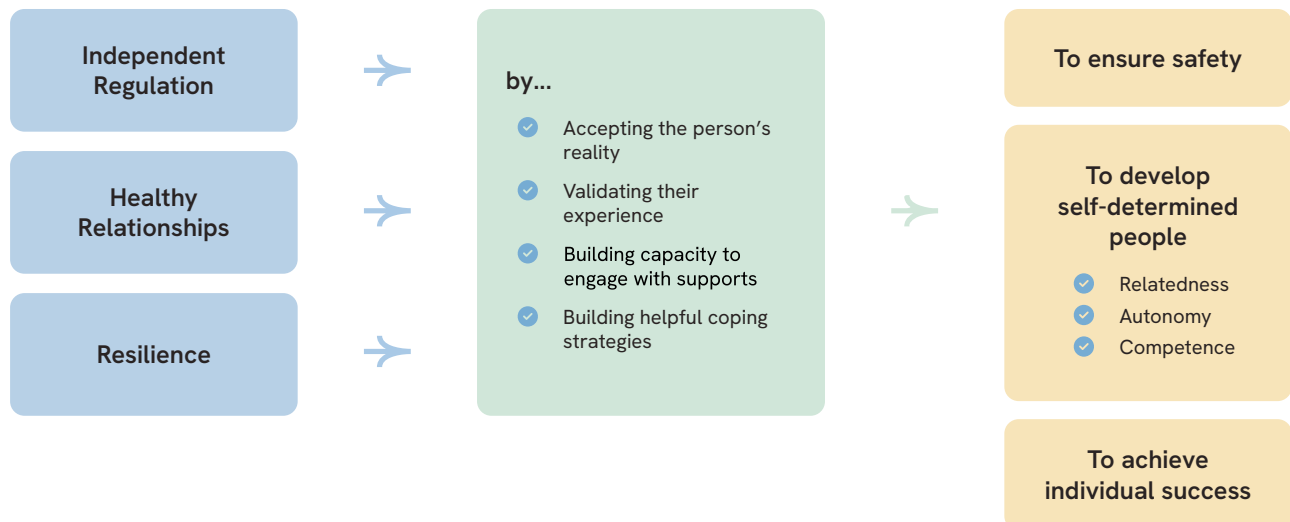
Independent Regulation

Healthy Relationships

Resilience

by...

Accepting the person’s reality

Validating their experience

Building capacity to engage with supports

Building helpful coping strategies

To ensure safety

To develop self-determined people

Relatedness

Autonomy

Competence

To achieve individual success